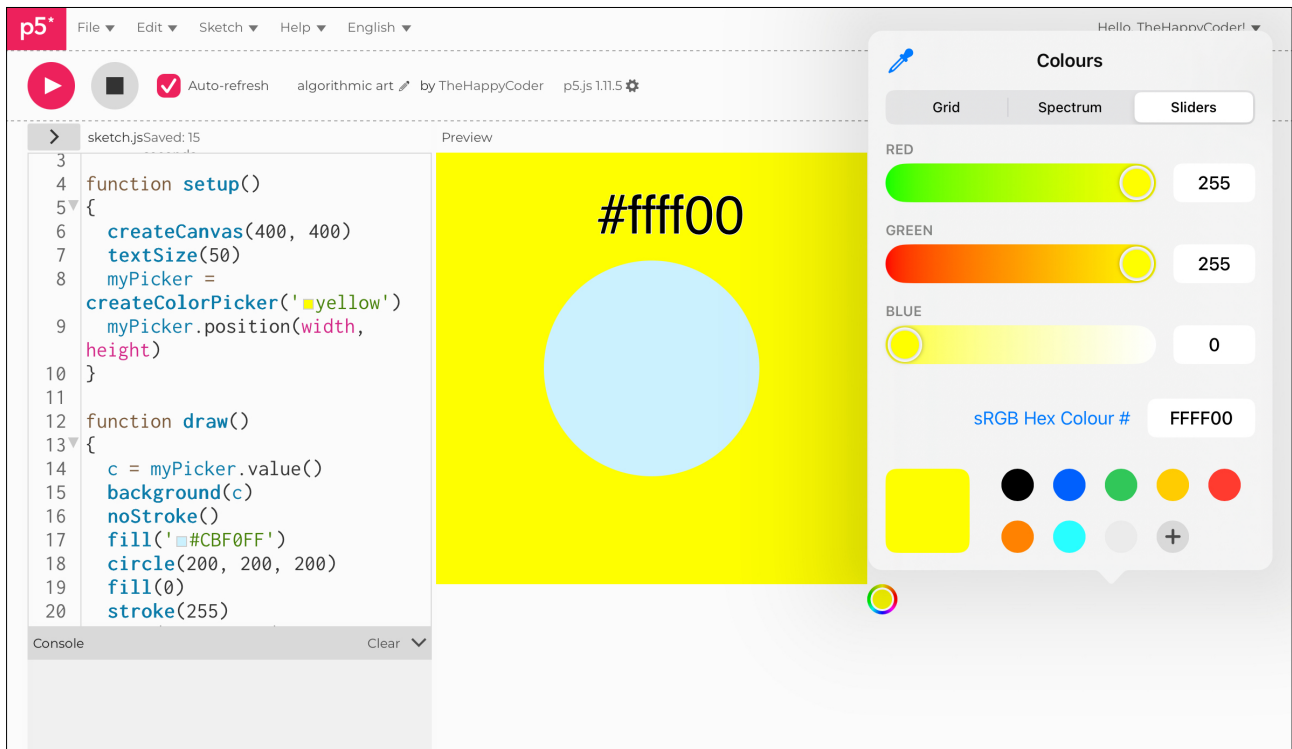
p5* File ▾ Edit ▾ Sketch ▾ Help ▾ English ▾ Hello, TheHappyCoder! ▾

Auto-refresh algorithmic art by TheHappyCoder p5.js 1.11.5

sketch.js Saved: 15

Preview

3
4 function setup()
5 {
6 createCanvas(400, 400)
7 textSize(50)
8 myPicker = createColorPicker('yellow')
9 myPicker.position(width, height)
10 }
11
12 function draw()
13 {
14 c = myPicker.value()
15 background(c)
16 noStroke()
17 fill('#CBF0FF')
18 circle(200, 200, 200)
19 fill(0)
20 stroke(255)

Console Clear

#ffff00

Colours

Grid Spectrum Sliders

RED 255

GREEN 255

BLUE 0

sRGB Hex Colour # FFFF00

+